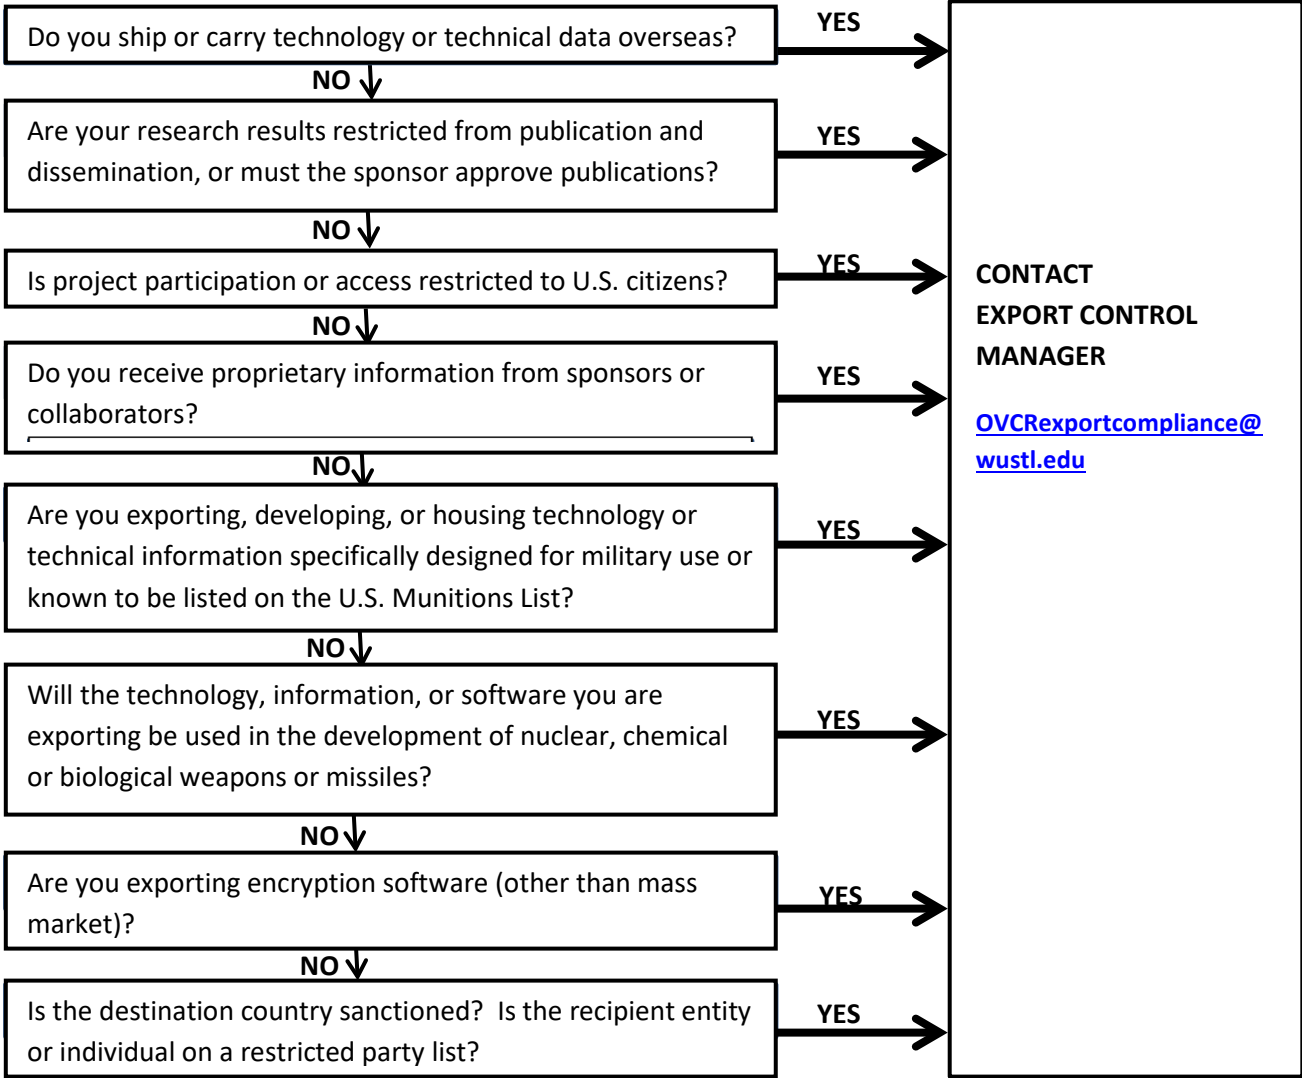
Do you ship or carry technology or technical data overseas?

YES

NO

Are your research results restricted from publication and dissemination, or must the sponsor approve publications?

YES

NO

Is project participation or access restricted to U.S. citizens?

YES

NO

Do you receive proprietary information from sponsors or collaborators?

YES

NO

Are you exporting, developing, or housing technology or technical information specifically designed for military use or known to be listed on the U.S. Munitions List?

YES

NO

Will the technology, information, or software you are exporting be used in the development of nuclear, chemical or biological weapons or missiles?

YES

NO

Are you exporting encryption software (other than mass market)?

YES

NO

Is the destination country sanctioned? Is the recipient entity or individual on a restricted party list?

YES

CONTACT EXPORT CONTROL MANAGER

OVCRexportcompliance@wustl.edu